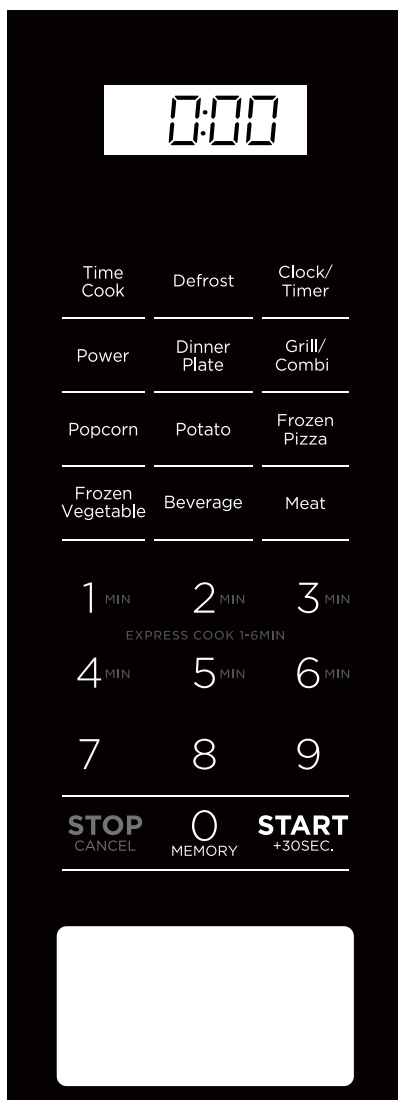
0:00

Time Cook
Defrost
Clock/ Timer

Power
Dinner Plate
Grill/ Combi

Popcorn
Potato
Frozen Pizza

Frozen Vegetable
Beverage
Meat

1 MIN
2 MIN
3 MIN

EXPRESS COOK 1-6MIN

4 MIN
5 MIN
6 MIN

7
8
9

STOP CANCEL
0 MEMORY
START +30SEC.